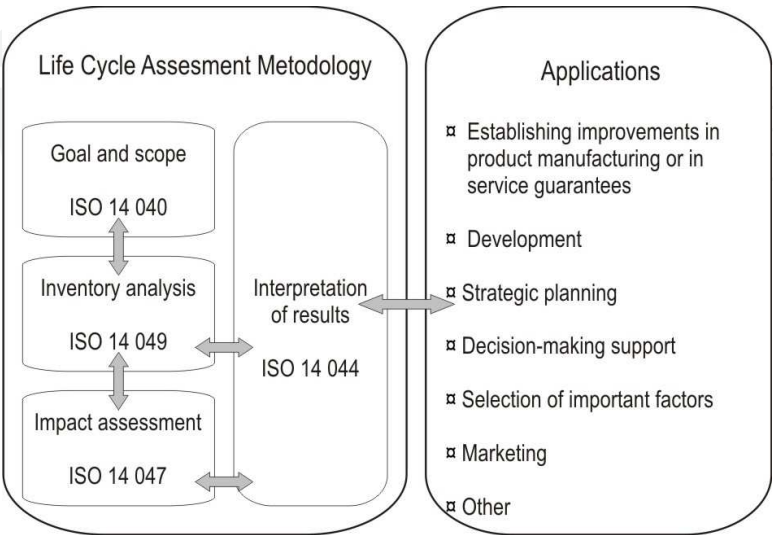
Life Cycle Assesment Metodology

Goal and scope

ISO 14 040

Inventory analysis

ISO 14 049

Impact assessment

ISO 14 047

Interpretation of results

ISO 14 044

Applications

¤ Establishing improvements in product manufacturing or in service guarantees

¤ Development

¤ Strategic planning

¤ Decision-making support

¤ Selection of important factors

¤ Marketing

¤ Other